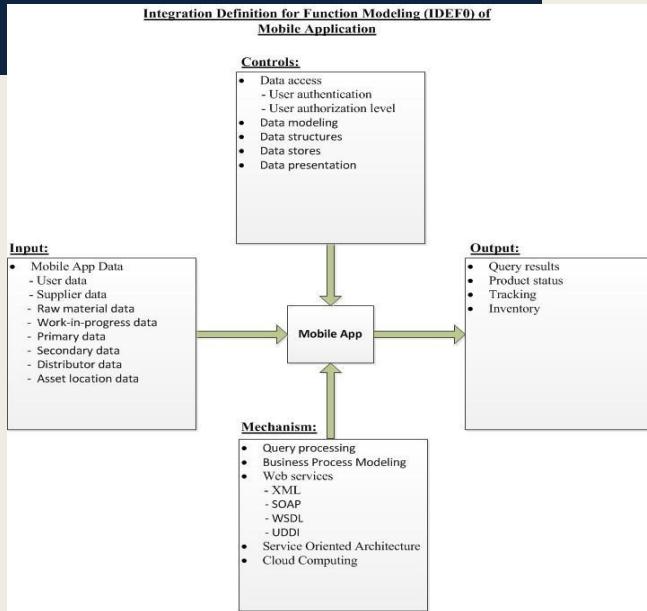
Integration Definition for Function Modeling (IDEF0) of Mobile Application

Controls:
• Data access
- User authentication
- User authorization level
• Data modeling
• Data structures
• Data stores
• Data presentation

Input:
• Mobile App Data
- User data
- Supplier data
- Raw material data
- Work-in-progress data
- Primary data
- Secondary data
- Distributor data
- Asset location data

Mobile App

Output:
• Query results
• Product status
• Tracking
• Inventory

Mechanism:
• Query processing
• Business Process Modeling
• Web services
- XML
- SOAP
- WSDL
- UDDI
• Service Oriented Architecture
• Cloud Computing